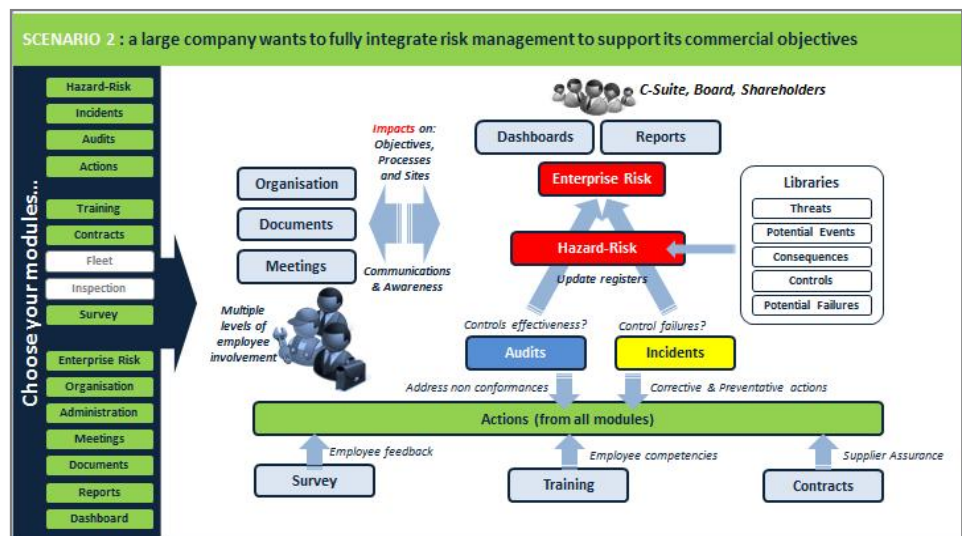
SCENARIO 2 : a large company wants to fully integrate risk management to support its commercial objectives

Choose your modules...

Hazard-Risk
Incidents
Audits
Actions
Training
Contracts
Fleet
Inspection
Survey
Enterprise Risk
Organisation
Administration
Meetings
Documents
Reports
Dashboard

C-Suite, Board, Shareholders

Dashboards
Reports

Impacts on: Objectives, Processes and Sites

Organisation
Documents
Meetings

Communications & Awareness

Enterprise Risk
Hazard-Risk
Update registers

Libraries
Threats
Potential Events
Consequences
Controls
Potential Failures

Multiple levels of employee involvement

Controls effectiveness?
Control failures?

Audits
Incidents

Address non conformances
Corrective & Preventative actions

Actions (from all modules)

Employee feedback
Employee competencies
Supplier Assurance

Survey
Training
Contracts